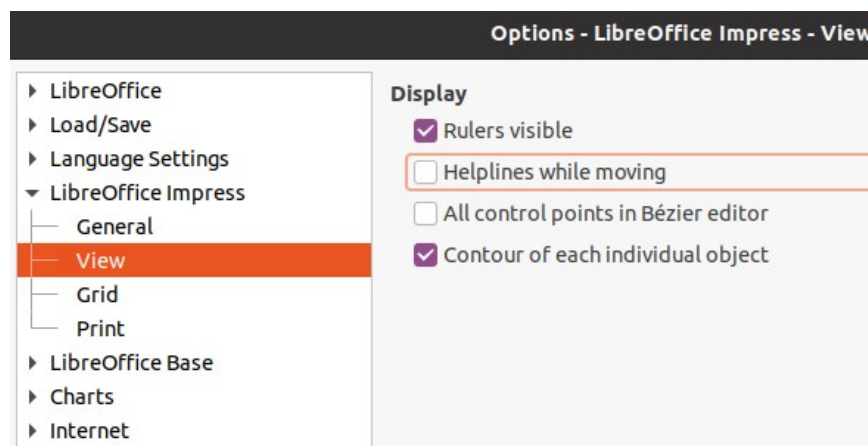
Options - LibreOffice Impress - View

LibreOffice
Load/Save
Language Settings
LibreOffice Impress
General
View
Grid
Print
LibreOffice Base
Charts
Internet

Display
Rulers visible
Helplines while moving
All control points in Bézier editor
Contour of each individual object